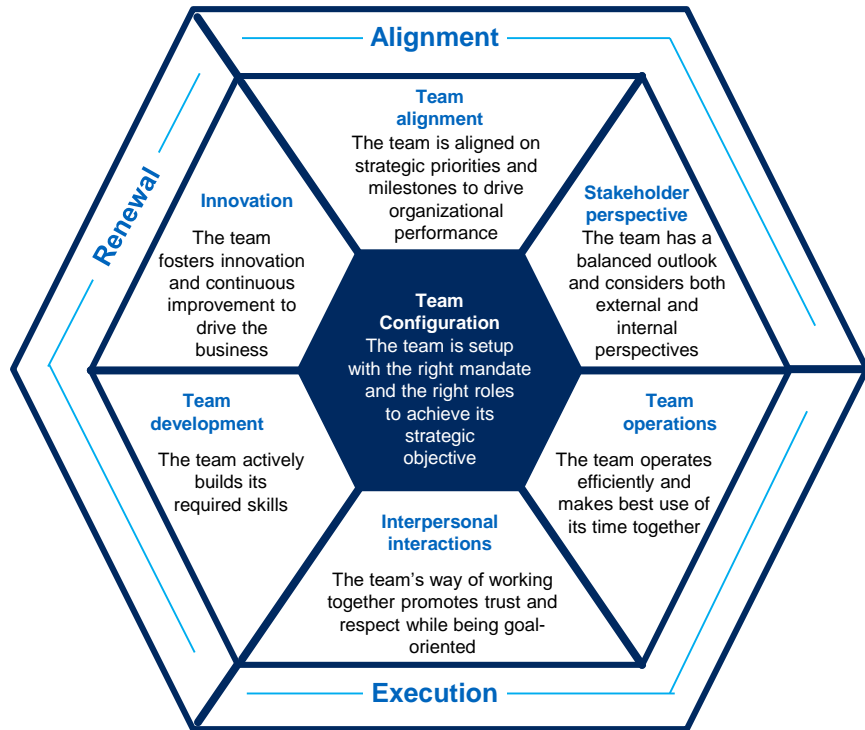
Alignment

Renewal

Team alignment
The team is aligned on strategic priorities and milestones to drive organizational performance

Innovation
The team fosters innovation and continuous improvement to drive the business

Stakeholder perspective
The team has a balanced outlook and considers both external and internal perspectives

Team Configuration
The team is setup with the right mandate and the right roles to achieve its strategic objective

Team development
The team actively builds its required skills

Team operations
The team operates efficiently and makes best use of its time together

Interpersonal interactions
The team's way of working together promotes trust and respect while being goal-oriented

Execution